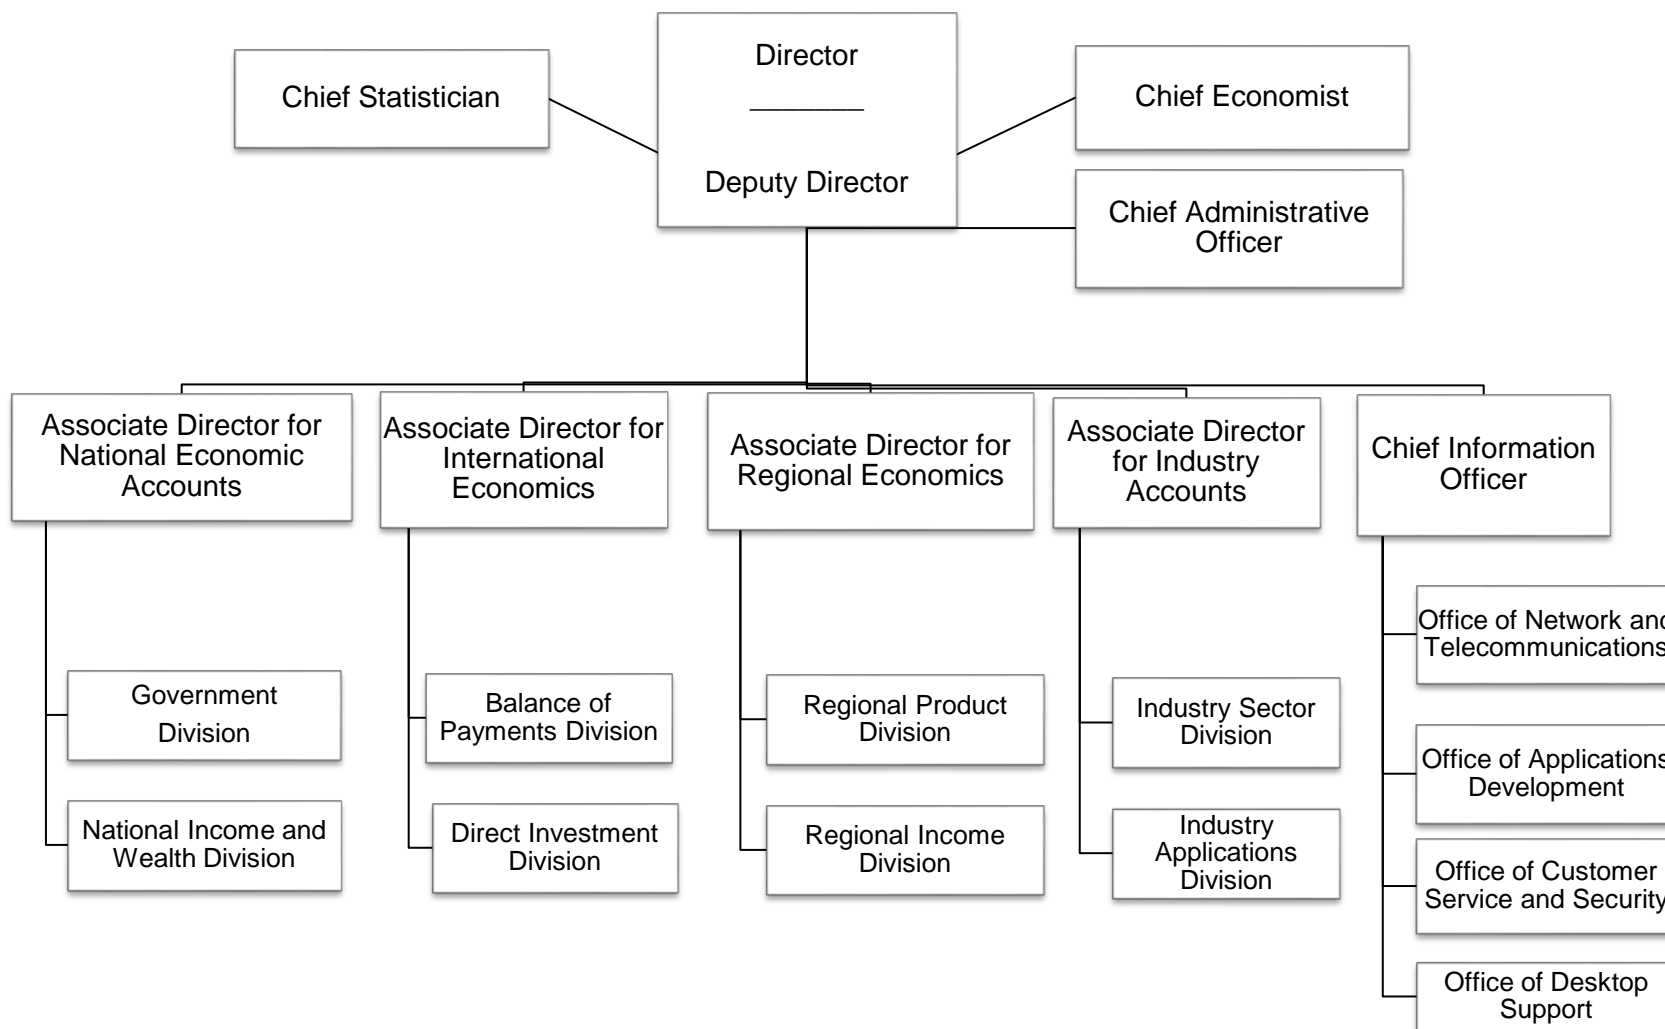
Director

Deputy Director

Chief Statistician

Chief Economist

Chief Administrative Officer

Associate Director for National Economic Accounts

Government Division

National Income and Wealth Division

Associate Director for International Economics

Balance of Payments Division

Direct Investment Division

Associate Director for Regional Economics

Regional Product Division

Regional Income Division

Associate Director for Industry Accounts

Industry Sector Division

Industry Applications Division

Chief Information Officer

Office of Network and Telecommunications

Office of Applications Development

Office of Customer Service and Security

Office of Desktop Support